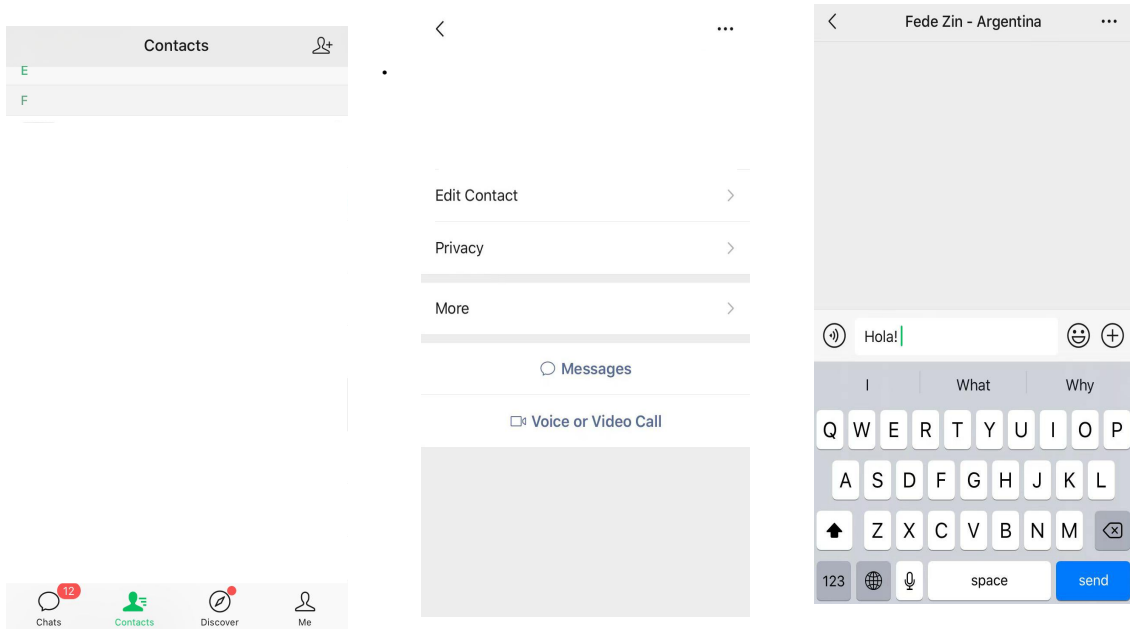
Contacts

E

F

12

Chats

Contacts

Discover

Me

Edit Contact

Privacy

More

Messages

Voice or Video Call

Fede Zin - Argentina

Hola!

I

What

Why

Q W E R T Y U I O P

A S D F G H J K L

Z X C V B N M

123

space

send